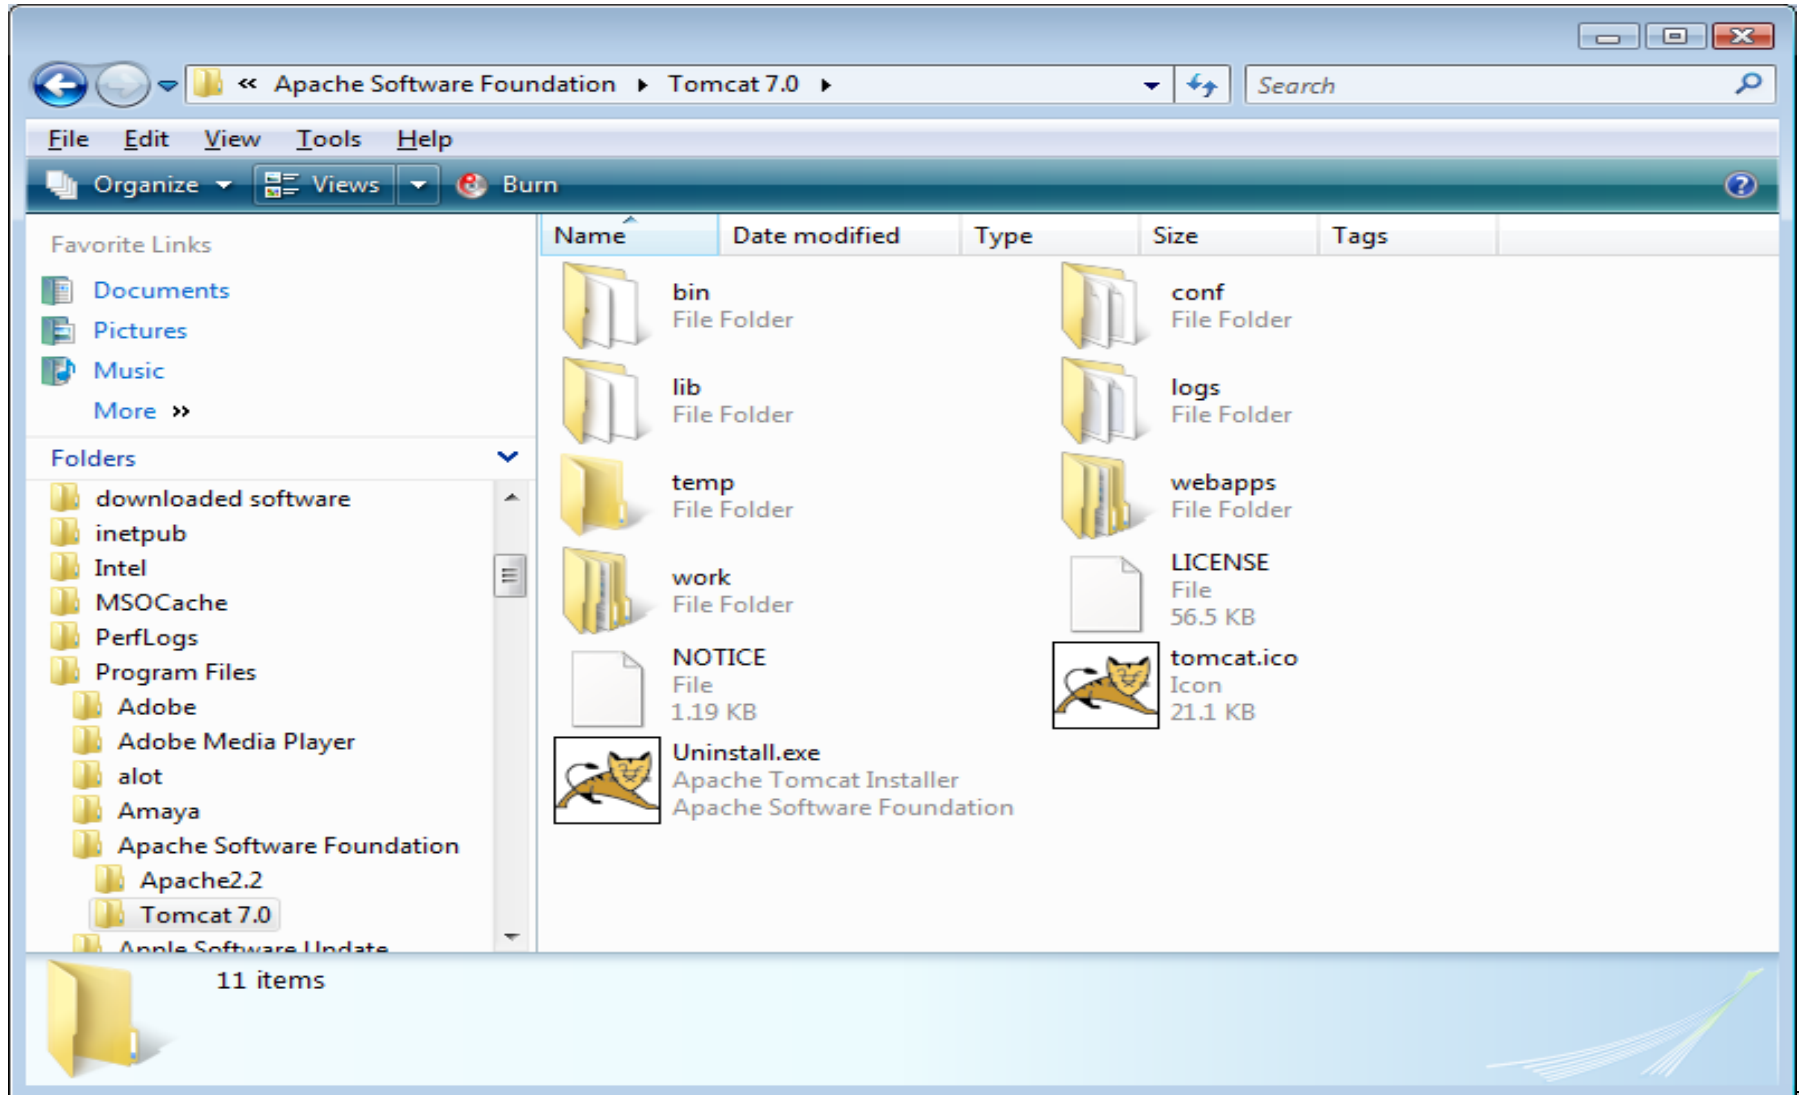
« Apache Software Foundation ▸ Tomcat 7.0 ▸

Search

File Edit View Tools Help

Organize Views Burn

Favorite Links
Documents
Pictures
Music
More »

Folders
downloaded software
inetpub
Intel
MSOCache
PerfLogs
Program Files
Adobe
Adobe Media Player
alot
Amaya
Apache Software Foundation
Apache2.2
Tomcat 7.0
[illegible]

| Name | Date modified | Type | Size | Tags |
|---|---|---|---|---|

bin
File Folder

conf
File Folder

lib
File Folder

logs
File Folder

temp
File Folder

webapps
File Folder

work
File Folder

LICENSE
File
56.5 KB

NOTICE
File
1.19 KB

tomcat.ico
Icon
21.1 KB

Uninstall.exe
Apache Tomcat Installer
Apache Software Foundation

11 items